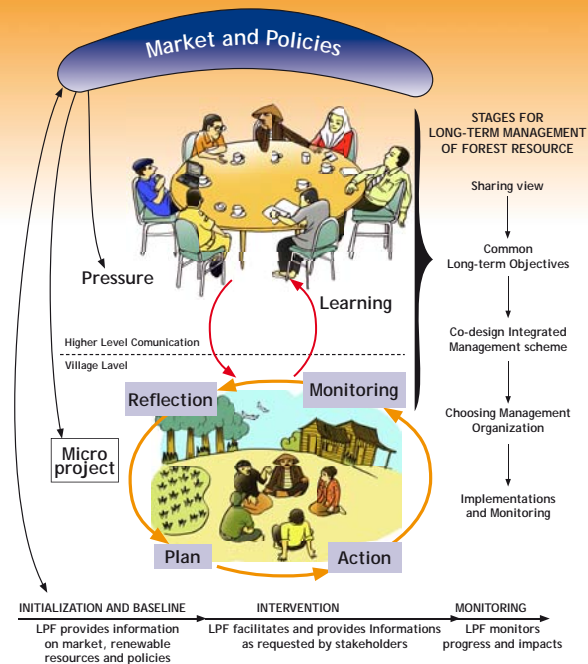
Market and Policies

STAGES FOR LONG-TERM MANAGEMENT OF FOREST RESOURCE

Sharing view

Common Long-term Objectives

Co-design Integrated Management scheme

Choosing Management Organization

Implementations and Monitoring

Pressure

Learning

Higher Level Comunication

Village Level

Reflection

Monitoring

Micro project

Plan

Action

INITIALIZATION AND BASELINE

LPF provides information on market, renewable resources and policies

INTERVENTION

LPF facilitates and provides Informations as requested by stakeholders

MONITORING

LPF monitors progress and impacts